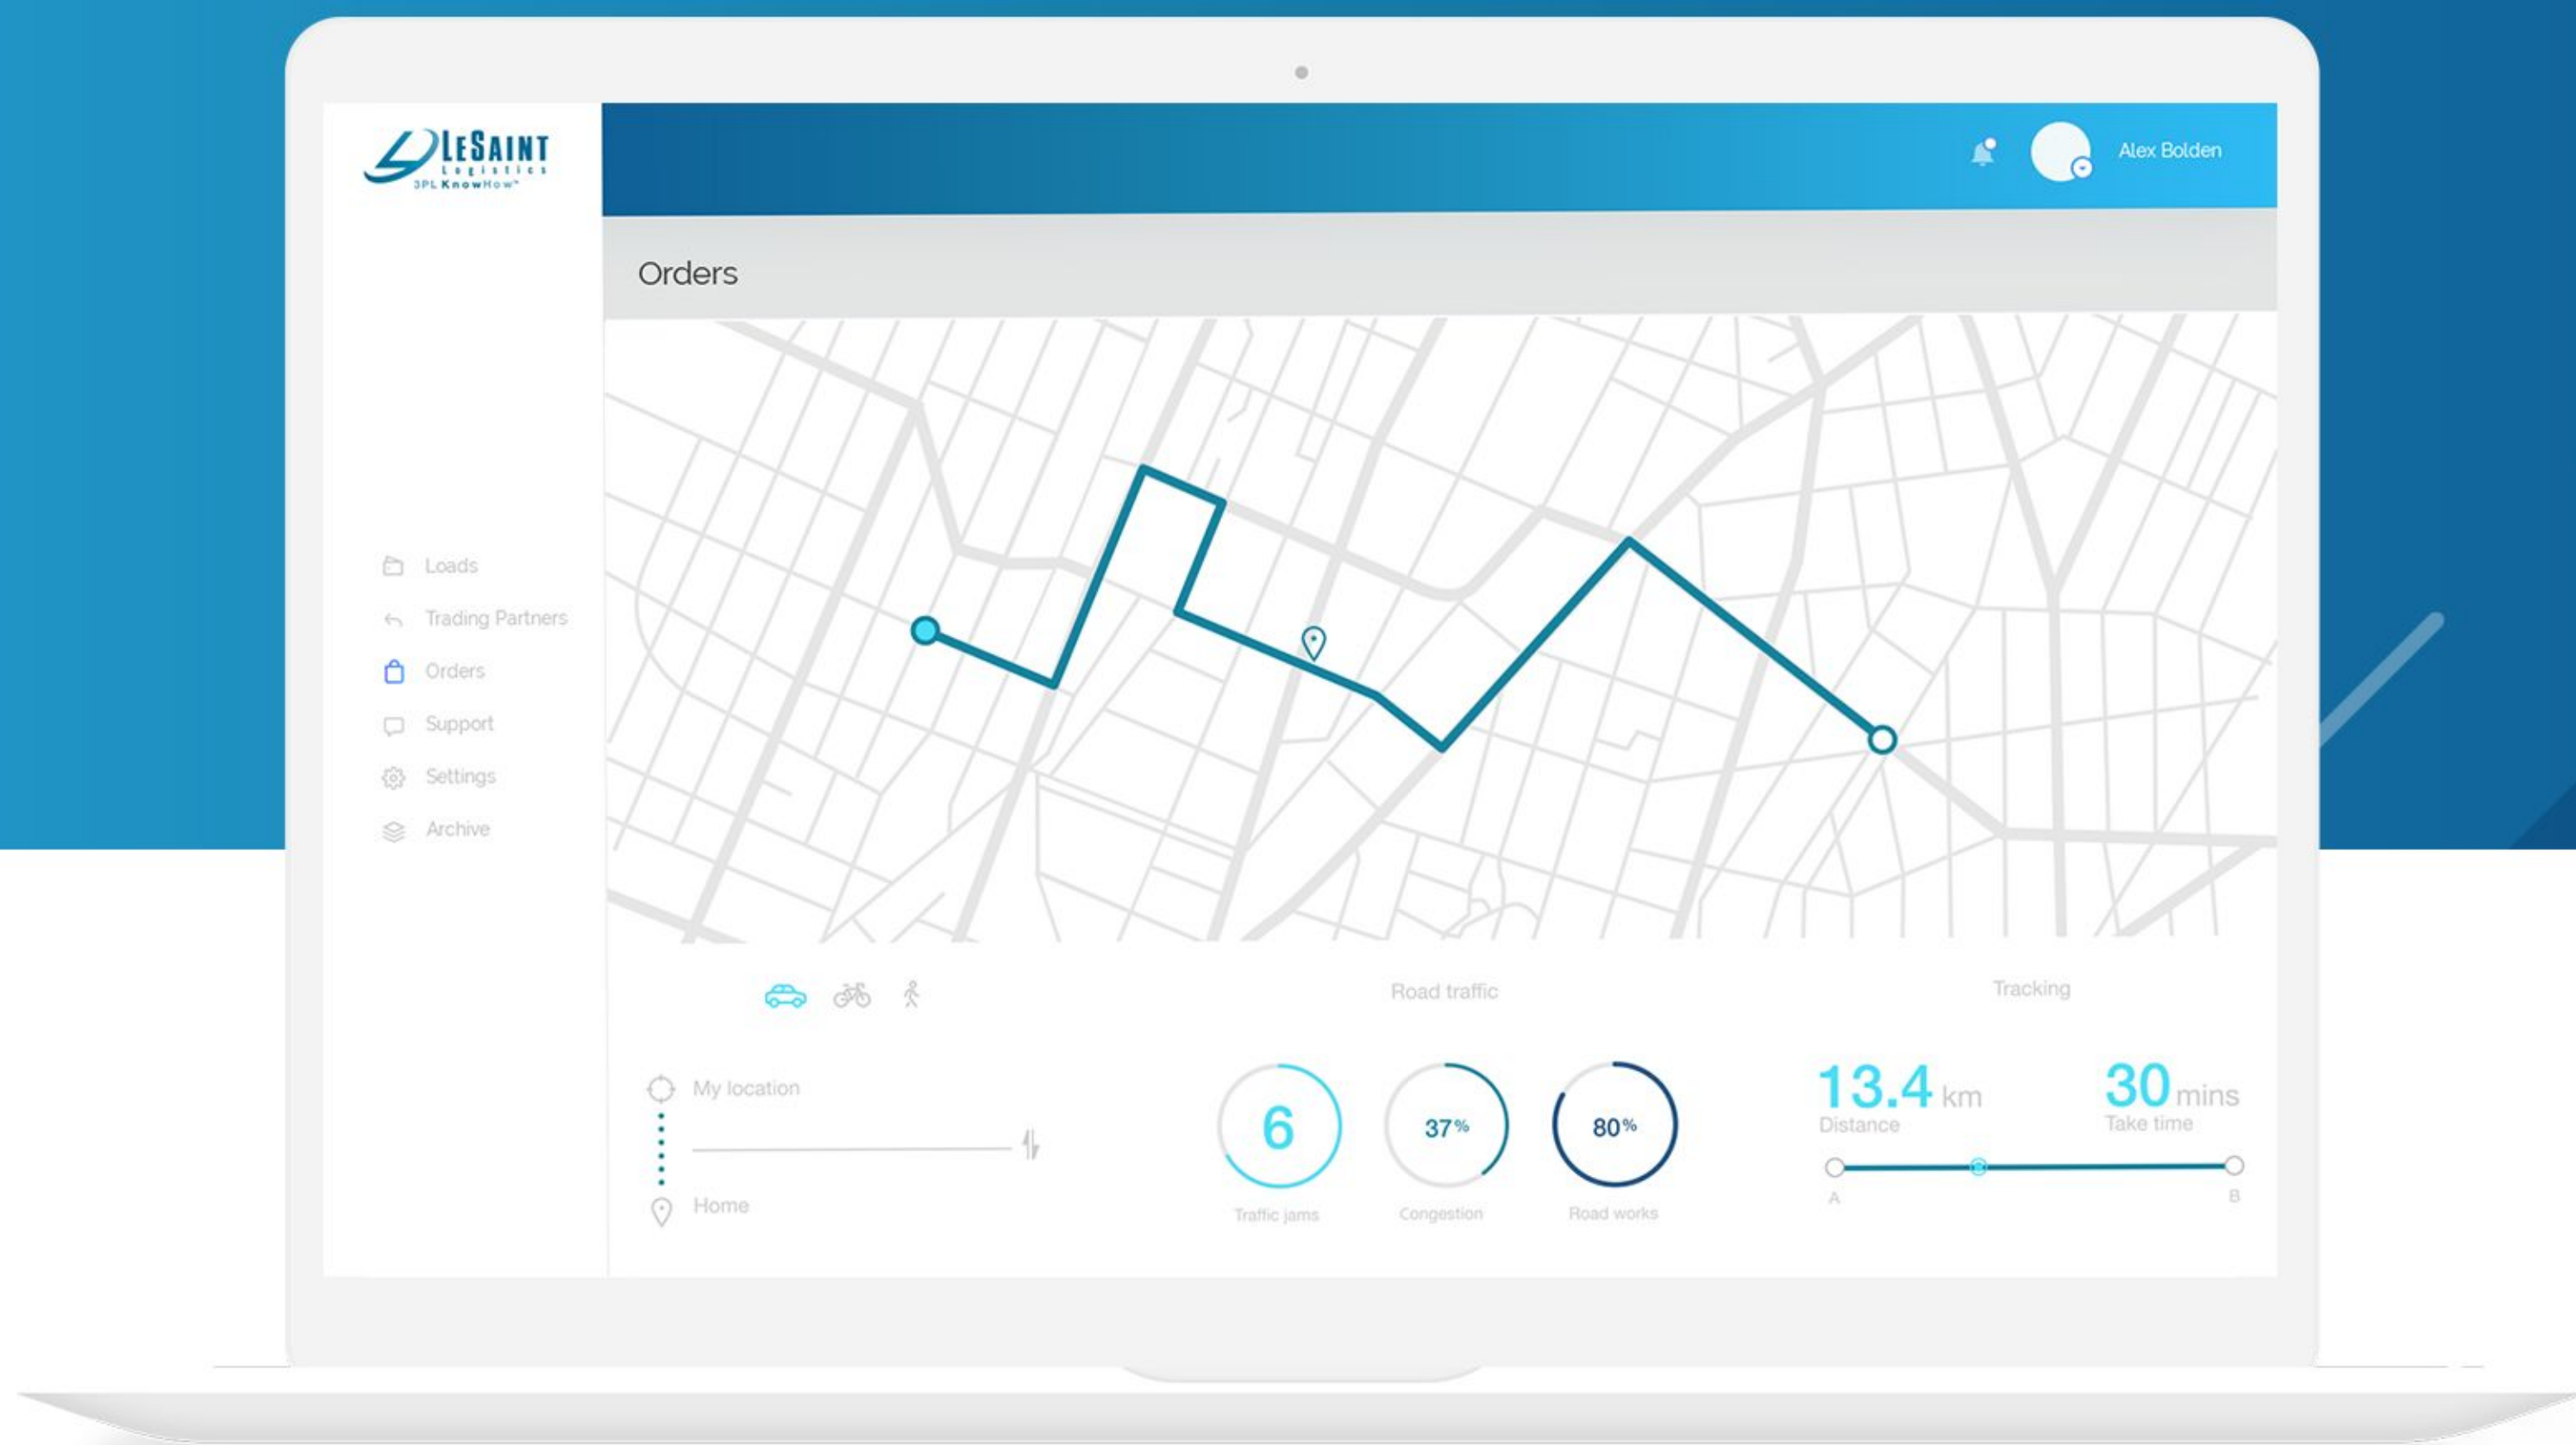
LESAINT
Logistics
3PL KnowHow™

Alex Bolden

Orders

Loads
Trading Partners
Orders
Support
Settings
Archive

Road traffic

Tracking

My location

Home

6
Traffic jams

37%
Congestion

80%
Road works

13.4 km
Distance

30 mins
Take time

A

B